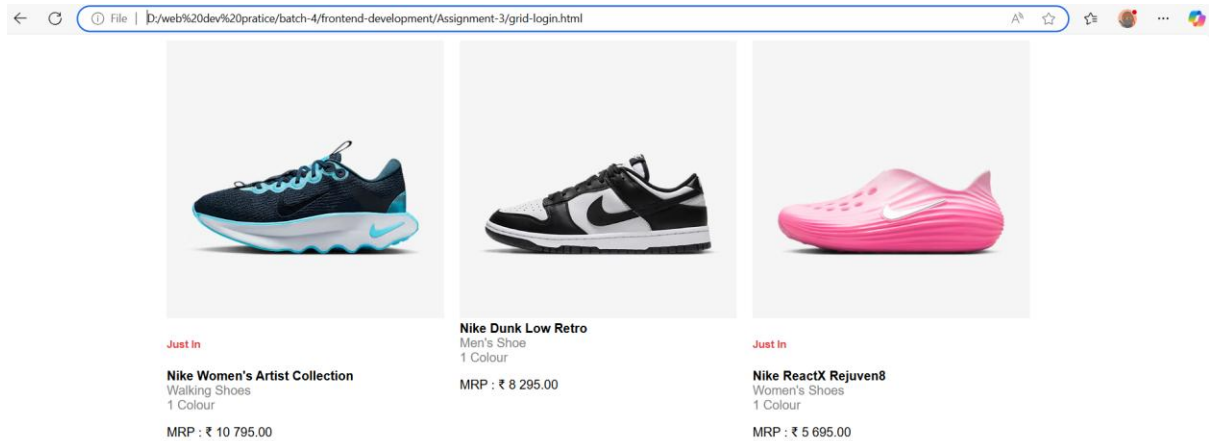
File | D:/web%20dev%20pratice/batch-4/frontend-development/Assignment-3/grid-login.html

Just In

Nike Women's Artist Collection
Walking Shoes
1 Colour

MRP : ₹ 10 795.00

Nike Dunk Low Retro
Men's Shoe
1 Colour

MRP : ₹ 8 295.00

Just In

Nike ReactX Rejuven8
Women's Shoes
1 Colour

MRP : ₹ 5 695.00